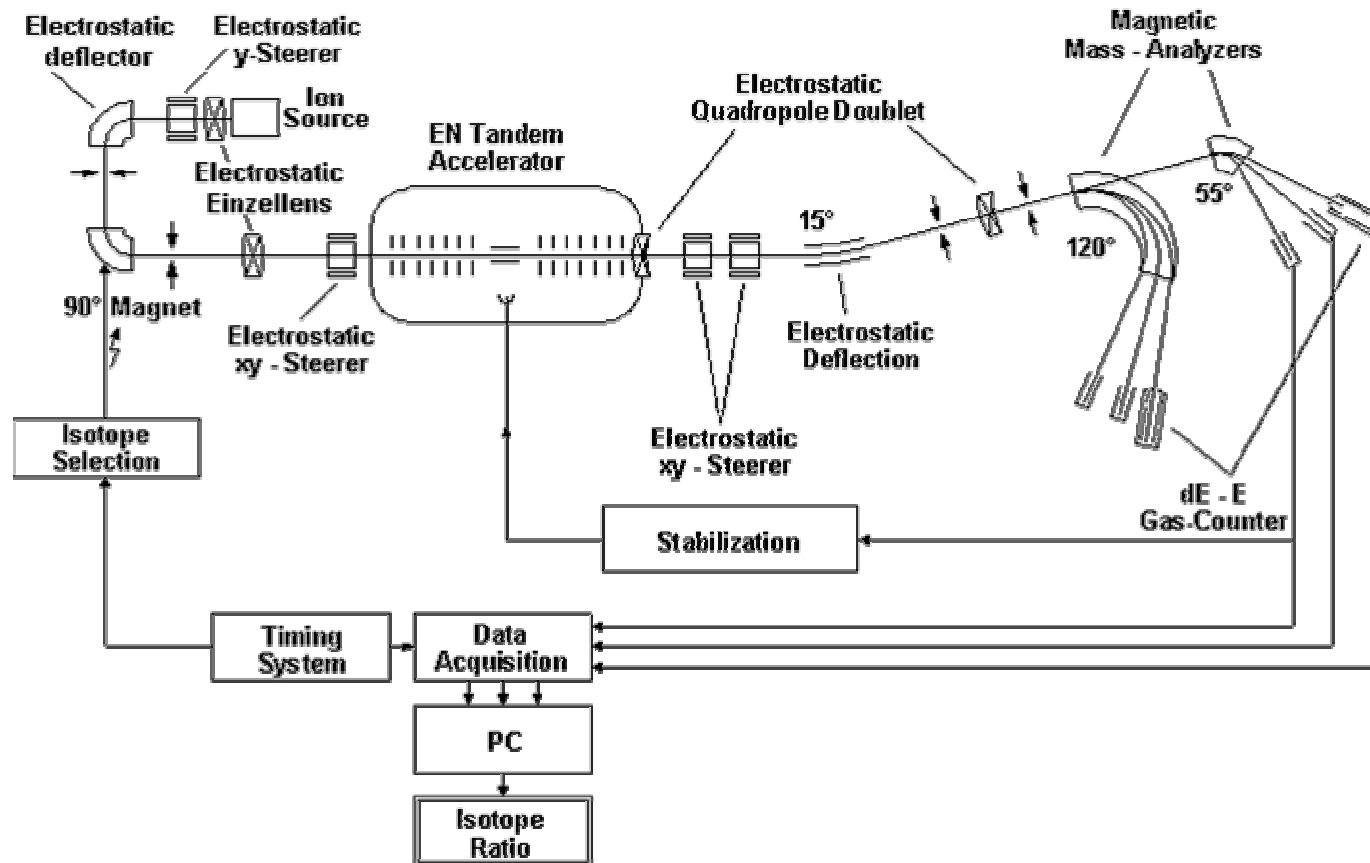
Electrostatic deflector

Electrostatic y-Steerer

Ion Source

Electrostatic Einzellens

EN Tandem Accelerator

Electrostatic Quadropole Doublet

Magnetic Mass - Analyzers

55°

120°

15°

90° Magnet

Electrostatic xy - Steerer

Electrostatic Deflection

Electrostatic xy - Steerer

dE - E Gas-Counter

Isotope Selection

Stabilization

Timing System

Data Acquisition

PC

Isotope Ratio